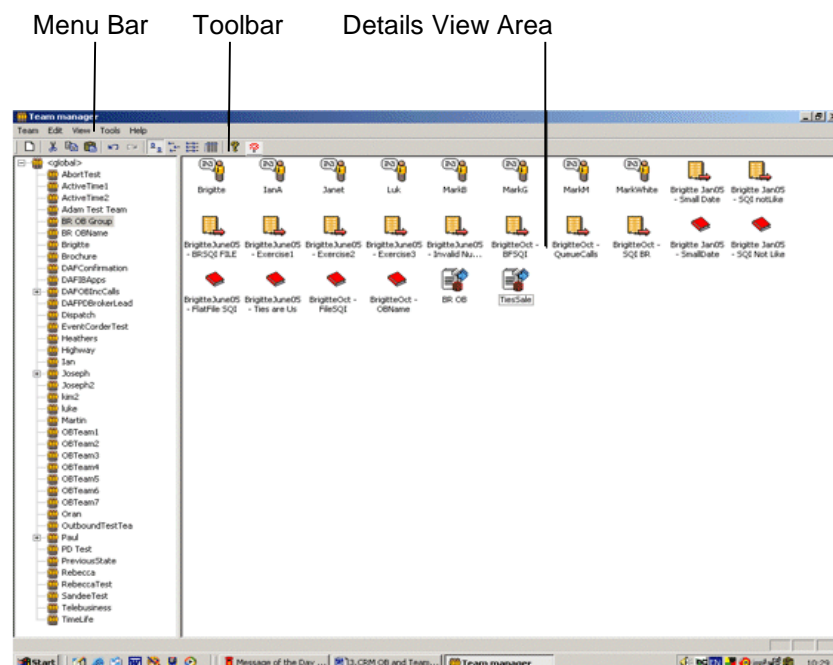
Menu Bar Toolbar Details View Area

Team manager

Team Edit View Tools Help

<global>
AbortTest
ActiveTime1
ActiveTime2
Adam Test Team
BR OB Group
BR OBName
Brigitte
Brochure
DAFConfirmation
DAFIBApps
DAFOBIncCalls
DAFPDBrokerLead
Dispatch
EventCorderTest
Heathers
Highway
Ian
Joseph
Joseph2
kim2
luke
Martin
OBTeam1
OBTeam2
OBTeam3
OBTeam4
OBTeam5
OBTeam6
OBTeam7
Oran
OutboundTestTea
Paul
PD Test
PreviousState
Rebecca
RebeccaTest
SandeeTest
Telebusiness
TimeLife

Brigitte
IanA
Janet
Luk
MarkB
MarkG
MarkM
MarkWhite
Brigitte Jan05 - Small Date
Brigitte Jan05 - SQI notLike
BrigitteJune05 - BRSQI FILE
BrigitteJune05 - Exercise1
BrigitteJune05 - Exercise2
BrigitteJune05 - Exercise3
BrigitteJune05 - Invalid Nu...
BrigitteOct - BFSQI
BrigitteOct - QueueCalls
BrigitteOct - SQI BR
Brigitte Jan05 - SmallDate
Brigitte Jan05 - SQI Not Like
BrigitteJune05 - FlatFile SQI
BrigitteJune05 - Ties are Us
BrigitteOct - FileSQI
BrigitteOct - OBName
BR OB
TiesSale

Start
Message of the Day ...
3.CRM OB and Team...
Team manager
10:2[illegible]